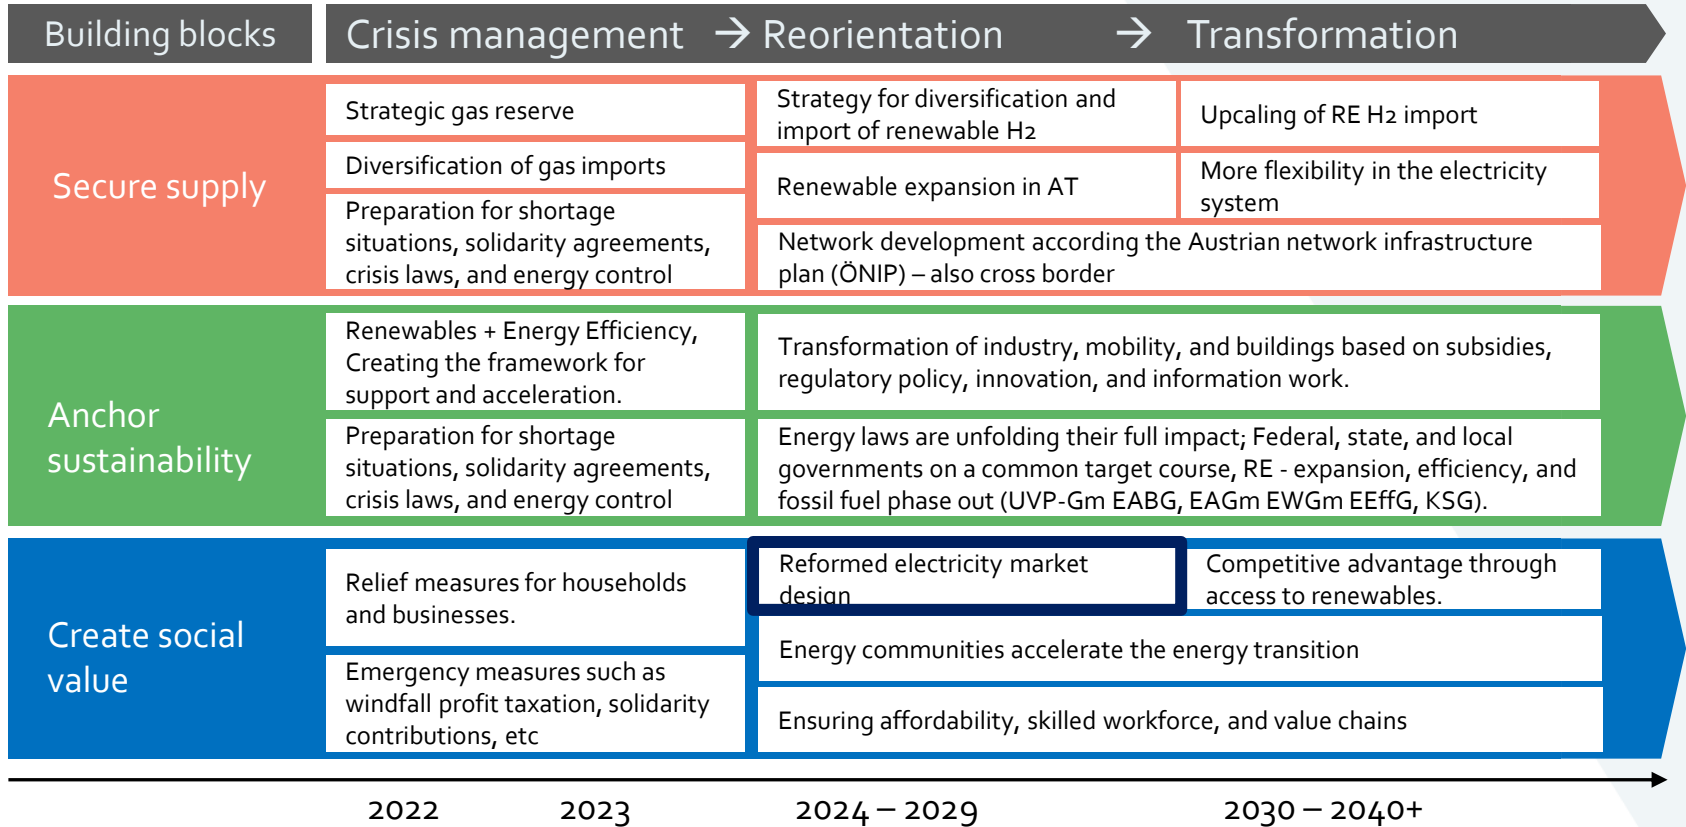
| Building blocks | Crisis management → Reorientation | | → Transformation |
|---|---|---|---|
| Secure supply | Strategic gas reserve | Strategy for diversification and import of renewable H2 | Upcaling of RE H2 import |
| | Diversification of gas imports | Renewable expansion in AT | More flexibility in the electricity system |
| | Preparation for shortage situations, solidarity agreements, crisis laws, and energy control | Network development according the Austrian network infrastructure plan (ÖNIP) – also cross border | |
| Anchor sustainability | Renewables + Energy Efficiency, Creating the framework for support and acceleration. | Transformation of industry, mobility, and buildings based on subsidies, regulatory policy, innovation, and information work. | |
| | Preparation for shortage situations, solidarity agreements, crisis laws, and energy control | Energy laws are unfolding their full impact; Federal, state, and local governments on a common target course, RE - expansion, efficiency, and fossil fuel phase out (UVP-Gm EABG, EAGm EWGm EEffG, KSG). | |
| Create social value | Relief measures for households and businesses. | Reformed electricity market design | Competitive advantage through access to renewables. |
| | | Energy communities accelerate the energy transition | |
| | Emergency measures such as windfall profit taxation, solidarity contributions, etc | Ensuring affordability, skilled workforce, and value chains | |

2022 2023 2024 – 2029 2030 – 2040+